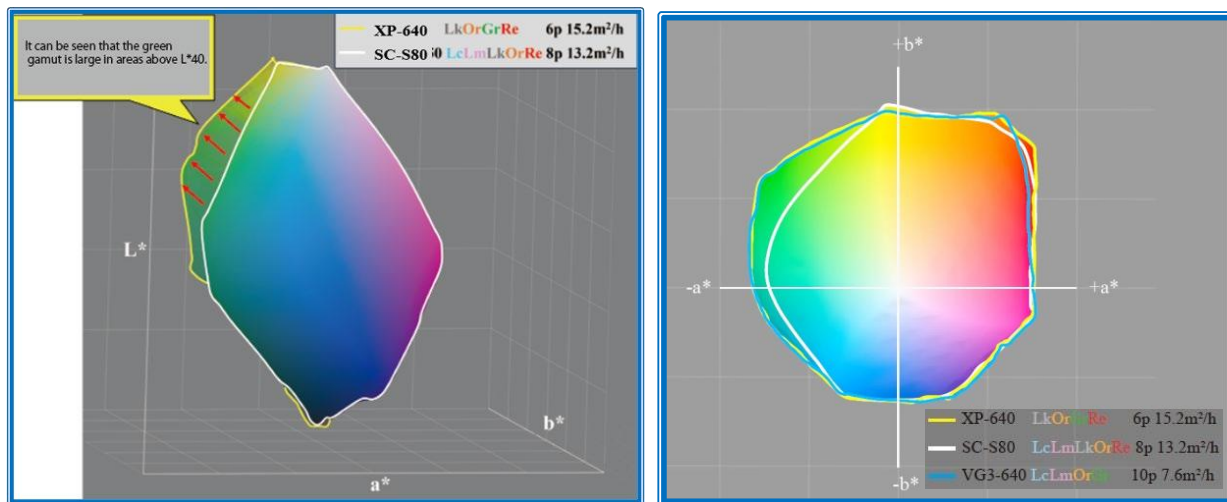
It can be seen that the green gamut is large in areas above L*40.

XP-640 LkOrGrRe 6p 15.2m²/h
SC-S80 LcLmLkOrRe 8p 13.2m²/h

L*

b*

a*

+b*

-a*

+a*

-b*

XP-640 LkOrGrRe 6p 15.2m²/h
SC-S80 LcLmLkOrRe 8p 13.2m²/h
VG3-640 LcLmOrGr 10p 7.6m²/h